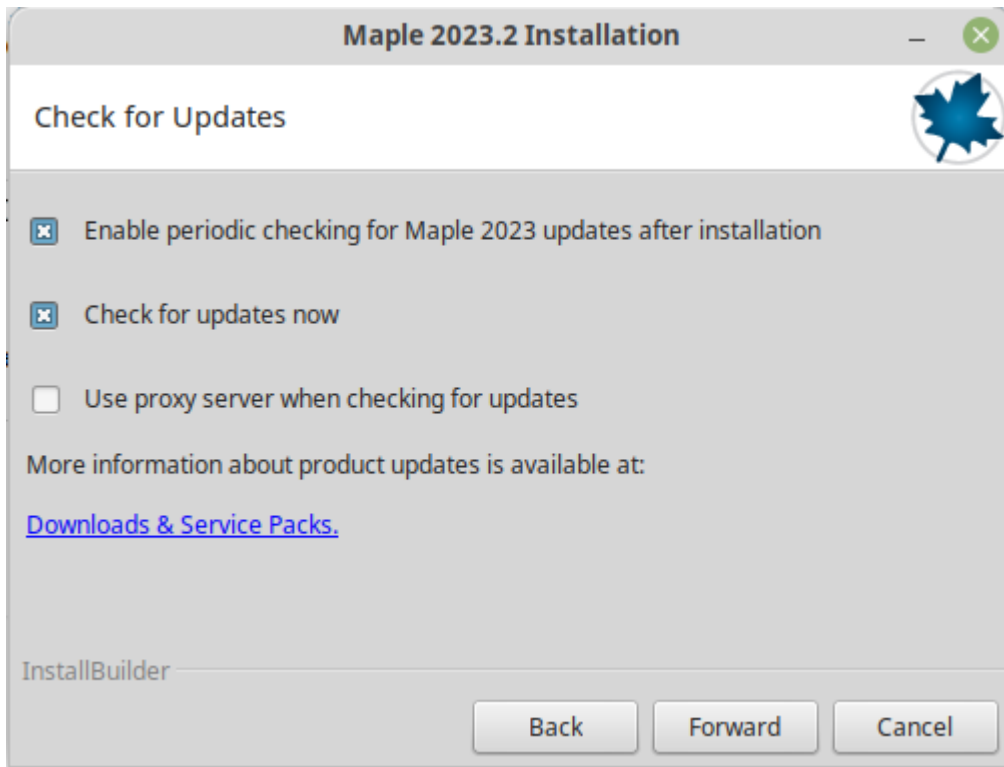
Maple 2023.2 Installation

Check for Updates

Enable periodic checking for Maple 2023 updates after installation

Check for updates now

Use proxy server when checking for updates

More information about product updates is available at:

Downloads & Service Packs.

InstallBuilder

Back

Forward

Cancel